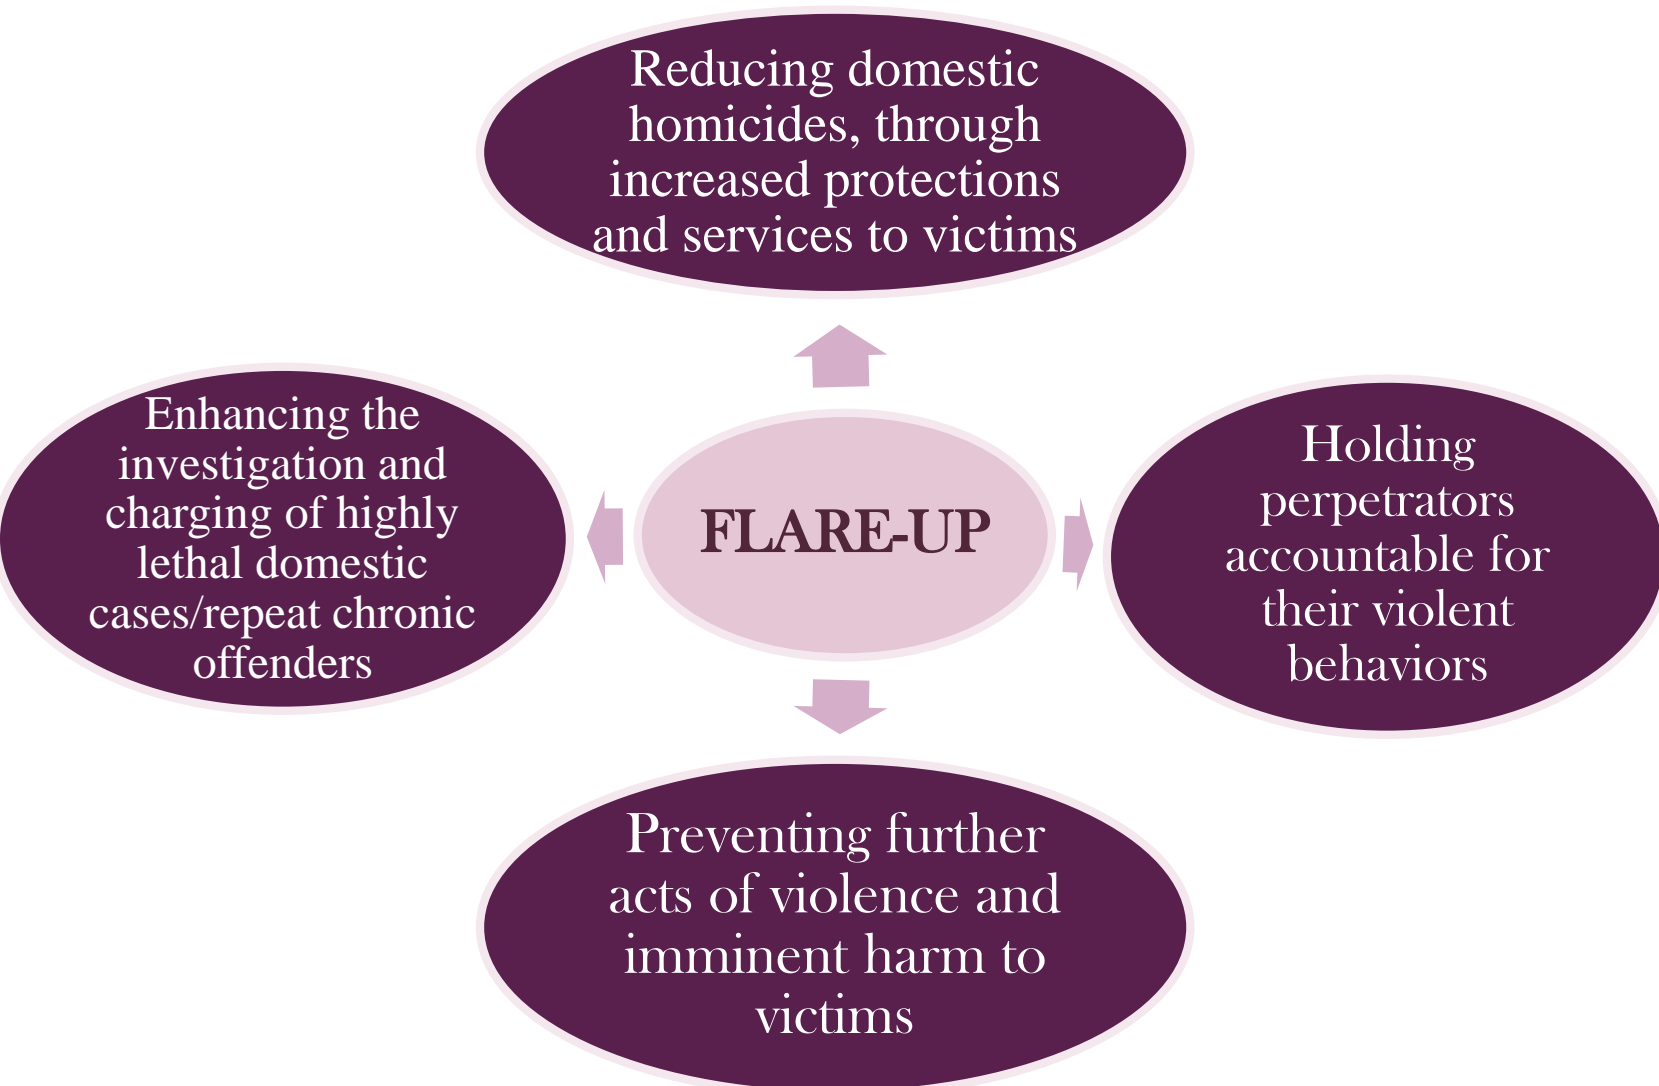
Reducing domestic homicides, through increased protections and services to victims

Enhancing the investigation and charging of highly lethal domestic cases/repeat chronic offenders

FLARE-UP

Holding perpetrators accountable for their violent behaviors

Preventing further acts of violence and imminent harm to victims